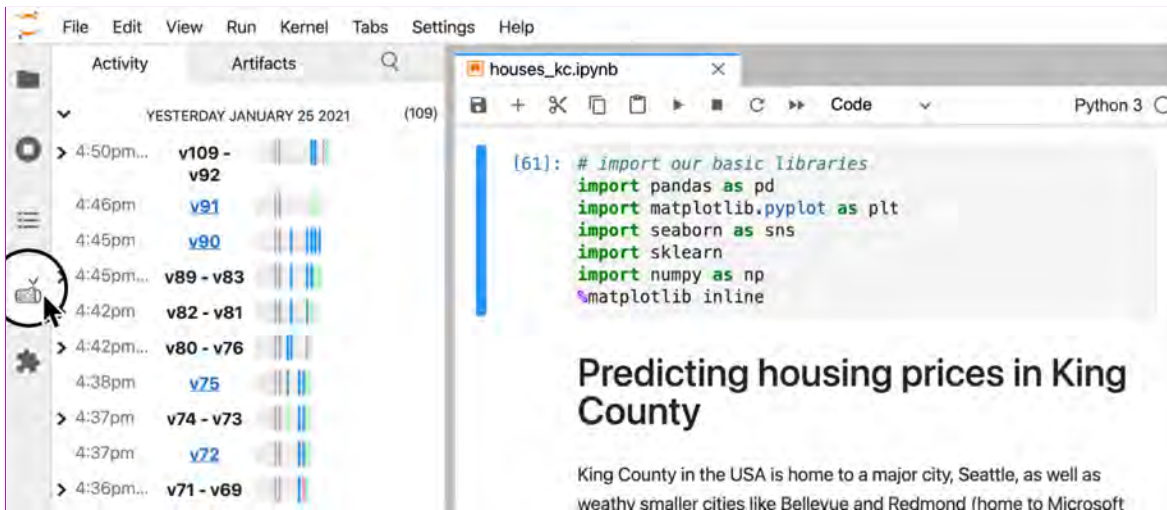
File Edit View Run Kernel Tabs Settings Help

Activity Artifacts

YESTERDAY JANUARY 25 2021 (109)

> 4:50pm... v109 - v92
4:46pm v91
4:45pm v90
> 4:45pm... v89 - v83
4:42pm v82 - v81
> 4:42pm... v80 - v76
4:38pm v75
> 4:37pm v74 - v73
4:37pm v72
> 4:36pm... v71 - v69

houses_kc.ipynb ×

Code Python 3

[61]: # import our basic libraries
import pandas as pd
import matplotlib.pyplot as plt
import seaborn as sns
import sklearn
import numpy as np
%matplotlib inline

Predicting housing prices in King County

King County in the USA is home to a major city, Seattle, as well as weathy smaller cities like Bellevue and Redmond (home to Microsoft